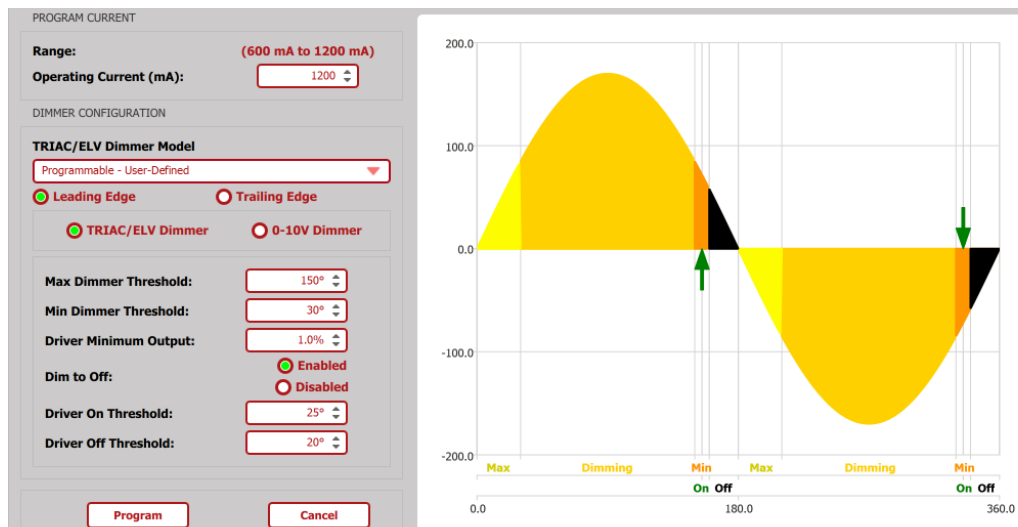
PROGRAM CURRENT

Range: (600 mA to 1200 mA)

Operating Current (mA): 1200

DIMMER CONFIGURATION

TRIAC/ELV Dimmer Model

Programmable - User-Defined

Leading Edge

Trailing Edge

TRIAC/ELV Dimmer

0-10V Dimmer

Max Dimmer Threshold: 150°

Min Dimmer Threshold: 30°

Driver Minimum Output: 1.0%

Dim to Off:

Enabled

Disabled

Driver On Threshold: 25°

Driver Off Threshold: 20°

Program

Cancel

200.0

100.0

0.0

-100.0

-200.0

Max Dimming Min Max Dimming Min

On Off On Off

0.0 180.0 360.0